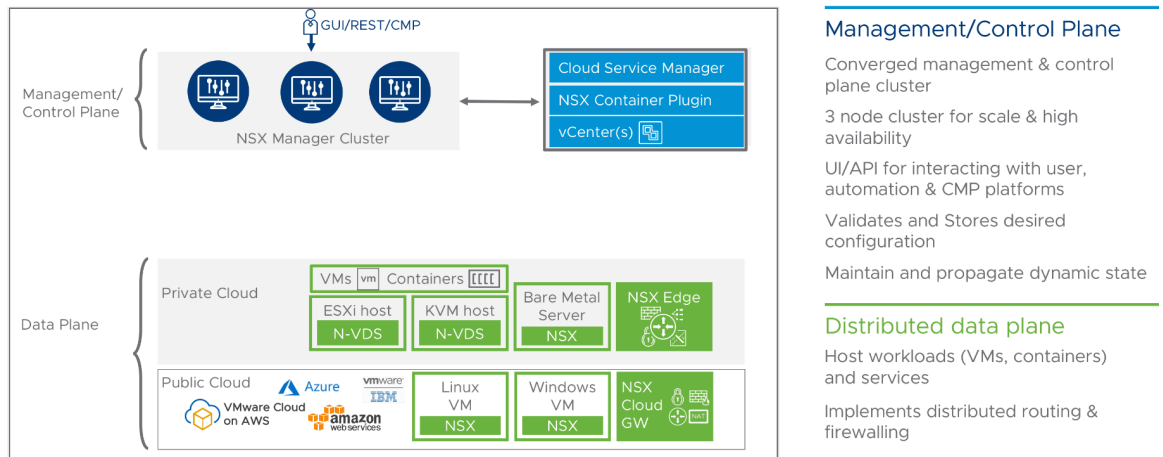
GUI/REST/CMP

Management/ Control Plane

NSX Manager Cluster

Cloud Service Manager

NSX Container Plugin

vCenter(s)

Data Plane

Private Cloud

VMs vm Containers

ESXi host
N-VDS

KVM host
N-VDS

Bare Metal Server
NSX

NSX Edge

Public Cloud

Azure

vmware IBM

VMware Cloud on AWS

amazon web services

Linux VM
NSX

Windows VM
NSX

NSX Cloud GW

NAT

Management/Control Plane

Converged management & control plane cluster

3 node cluster for scale & high availability

UI/API for interacting with user, automation & CMP platforms

Validates and Stores desired configuration

Maintain and propagate dynamic state

Distributed data plane

Host workloads (VMs, containers) and services

Implements distributed routing & firewalling